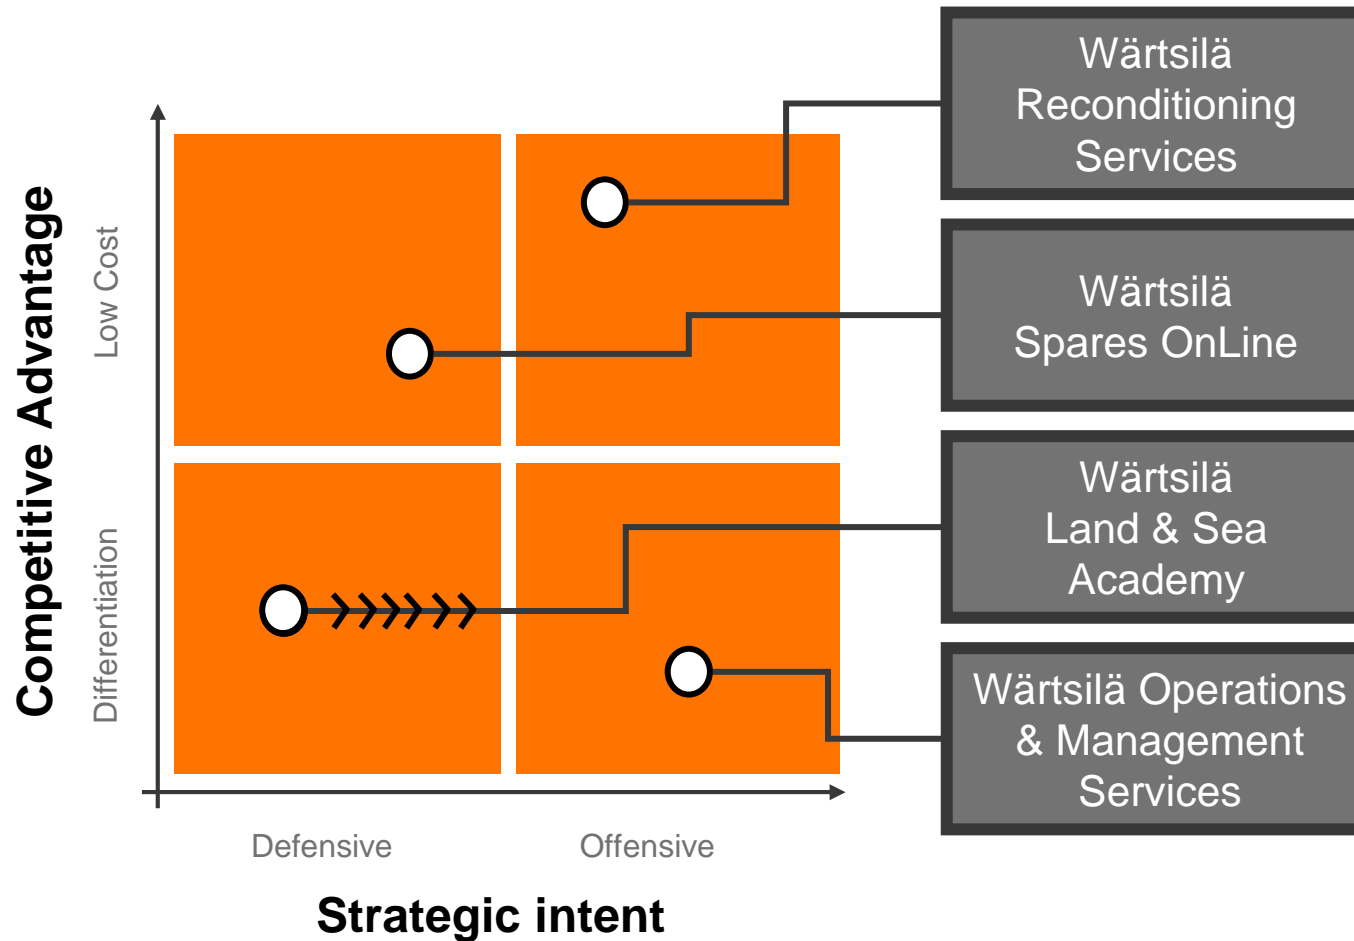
Competitive Advantage

Low Cost

Differentiation

Defensive

Offensive

Strategic intent

Wärtsilä Reconditioning Services

Wärtsilä Spares OnLine

Wärtsilä Land & Sea Academy

Wärtsilä Operations & Management Services